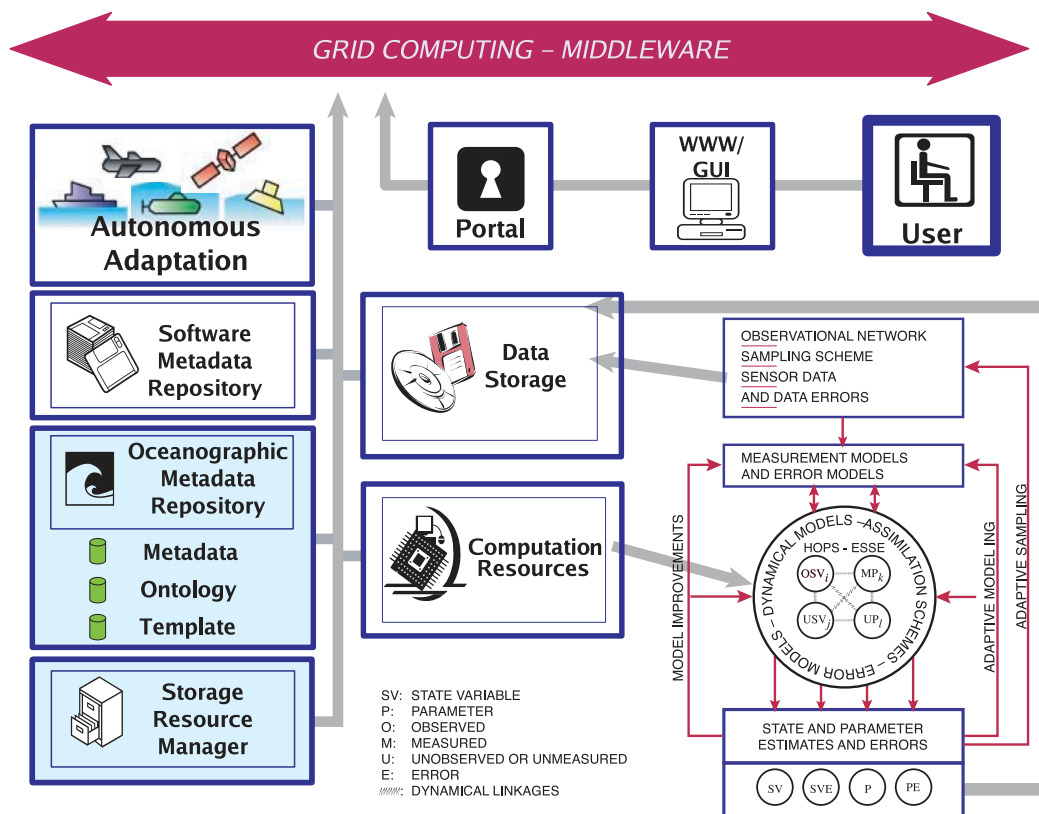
GRID COMPUTING – MIDDLEWARE

Autonomous Adaptation

Portal

WWW/ GUI

User

Software Metadata Repository

Data Storage

OBSERVATIONAL NETWORK
SAMPLING SCHEME
SENSOR DATA
AND DATA ERRORS

Oceanographic Metadata Repository

Metadata

Ontology

Template

MEASUREMENT MODELS AND ERROR MODELS

Computation Resources

MODEL IMPROVEMENTS

DYNAMICAL MODELS – ASSIMILATION SCHEMES – ERROR MODELS –

HOPS - ESSE

$OSV_i$

$MP_k$

$USV_j$

$UP_l$

ADAPTIVE MODELING

ADAPTIVE SAMPLING

Storage Resource Manager

SV: STATE VARIABLE
P: PARAMETER
O: OBSERVED
M: MEASURED
U: UNOBSERVED OR UNMEASURED
E: ERROR
: DYNAMICAL LINKAGES

STATE AND PARAMETER ESTIMATES AND ERRORS

SV

SVE

P

PE